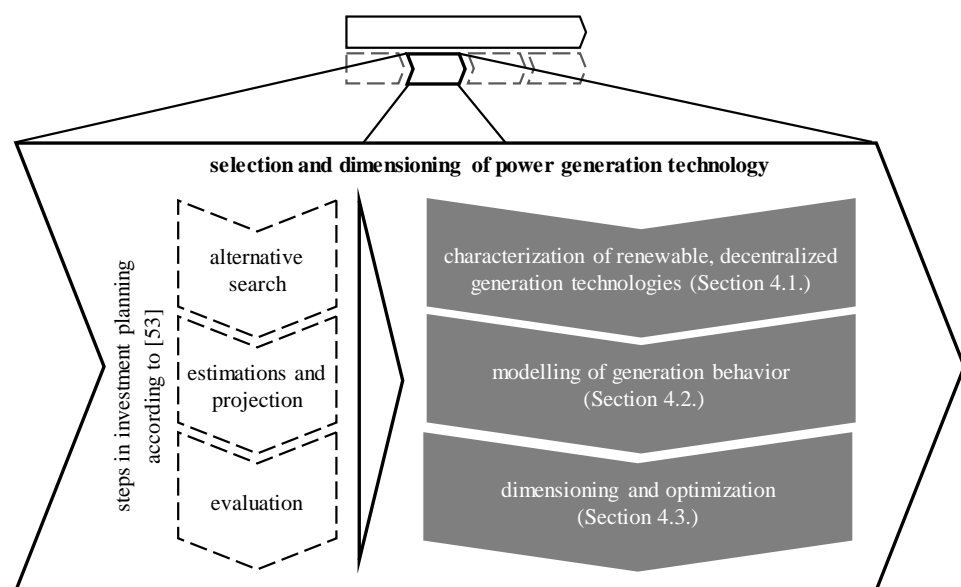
selection and dimensioning of power generation technology

steps in investment planning according to [53]

alternative search

estimations and projection

evaluation

characterization of renewable, decentralized generation technologies (Section 4.1.)

modelling of generation behavior (Section 4.2.)

dimensioning and optimization (Section 4.3.)